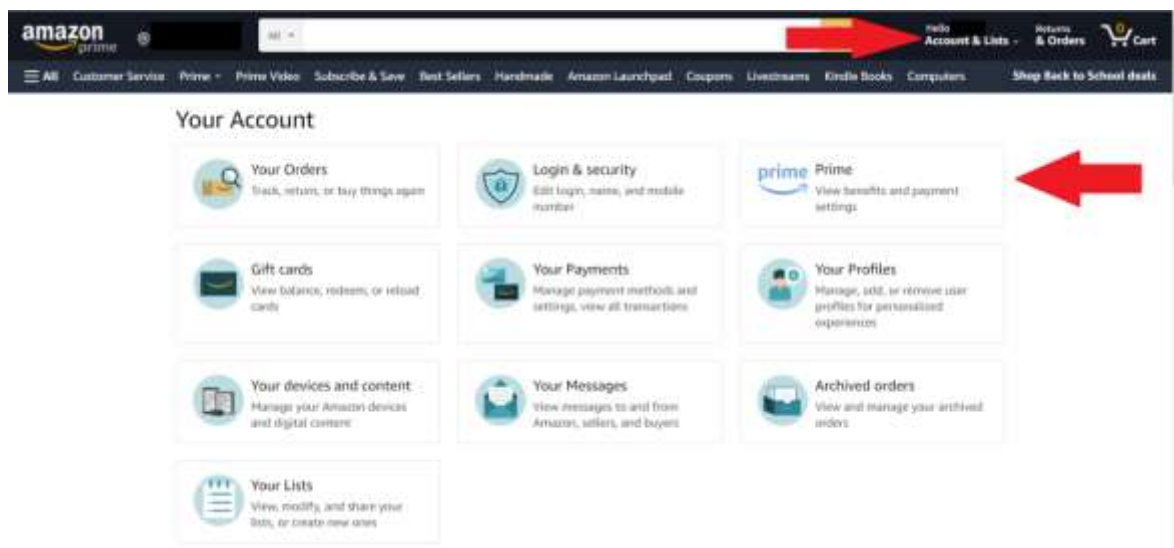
amazon prime

All

Hello
Account & Lists

Returns
& Orders

0
Cart

All Customer Service Prime Prime Video Subscribe & Save Best Sellers Handmade Amazon Launchpad Coupons Livestreams Kindle Books Computers Shop Back to School deals

Your Account

Your Orders
Track, return, or buy things again

Login & security
Edit login, name, and mobile number

prime Prime
View benefits and payment settings

Gift cards
View balance, redeem, or reload cards

Your Payments
Manage payment methods and settings, view all transactions

Your Profiles
Manage, add, or remove user profiles for personalized experiences

Your devices and content
Manage your Amazon devices and digital content

Your Messages
View messages to and from Amazon, sellers, and buyers

Archived orders
View and manage your archived orders

Your Lists
View, modify, and share your lists, or create new ones